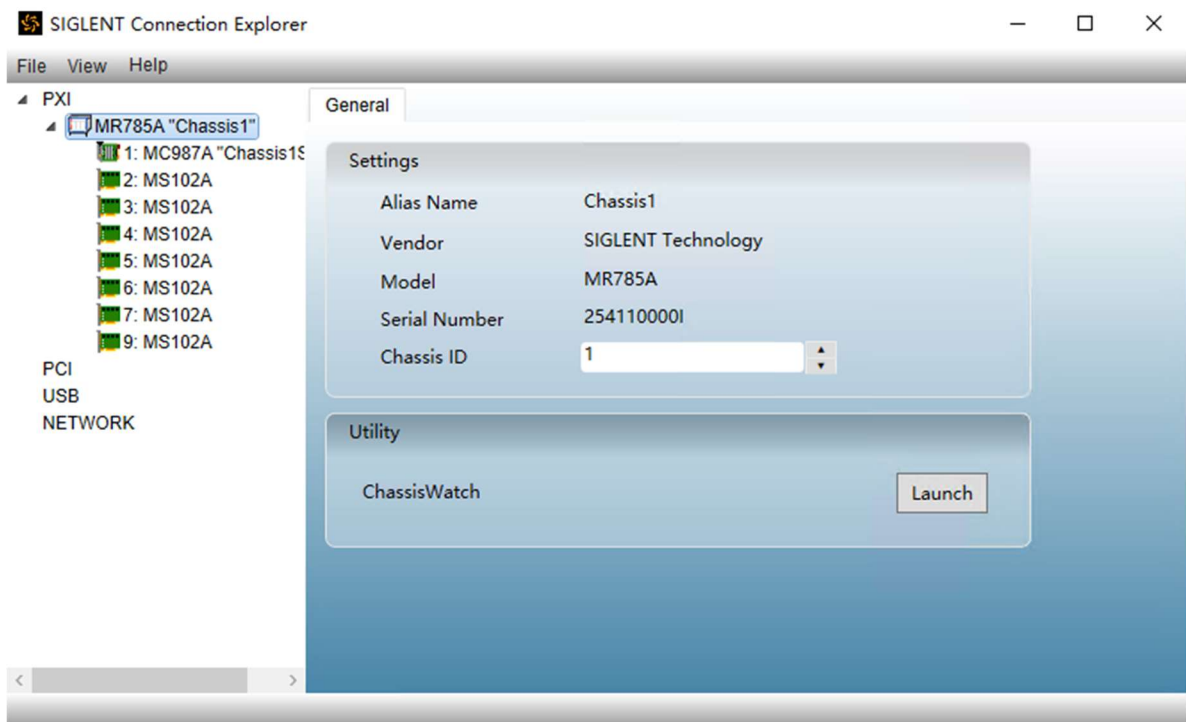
SIGLENT Connection Explorer

File View Help

PXI
MR785A "Chassis1"
1: MC987A "Chassis1S
2: MS102A
3: MS102A
4: MS102A
5: MS102A
6: MS102A
7: MS102A
9: MS102A
PCI
USB
NETWORK

General

Settings

| | |
|---|---|
| Alias Name | Chassis1 |
| Vendor | SIGLENT Technology |
| Model | MR785A |
| Serial Number | 254110000I |
| Chassis ID | 1 |

Utility

ChassisWatch
Launch